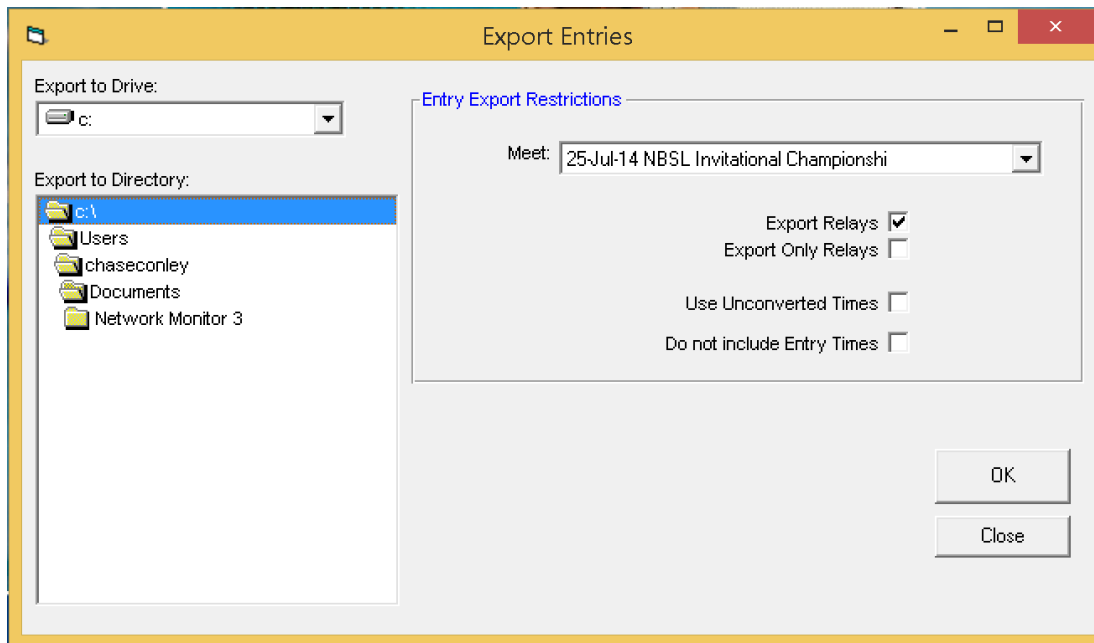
Export Entries

Export to Drive:

c:

Export to Directory:

c:\
Users
chaseconley
Documents
Network Monitor 3

Entry Export Restrictions

Meet: 25-Jul-14 NBSL Invitational Championshi

Export Relays
Export Only Relays
Use Unconverted Times
Do not include Entry Times

OK
Close